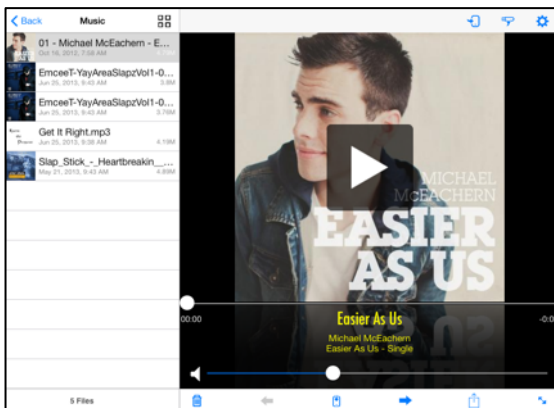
Back
Music
01 - Michael McEachern - E...
Oct 16, 2012, 7:58 AM
EmceeT-YayAreaSlapzVol1-0...
Jun 25, 2013, 9:43 AM
3.8M
EmceeT-YayAreaSlapzVol1-0...
Jun 25, 2013, 9:43 AM
Get It Right.mp3
Jun 25, 2013, 9:43 AM
4.19M
Slap_Stick_-_Heartbreakin_...
May 21, 2013, 9:43 AM
4.89M
5 Files
MICHAEL McEACHERN
EASIER AS US
00:00
-0:0
Easier As Us
Michael McEachern
Easier As Us - Single